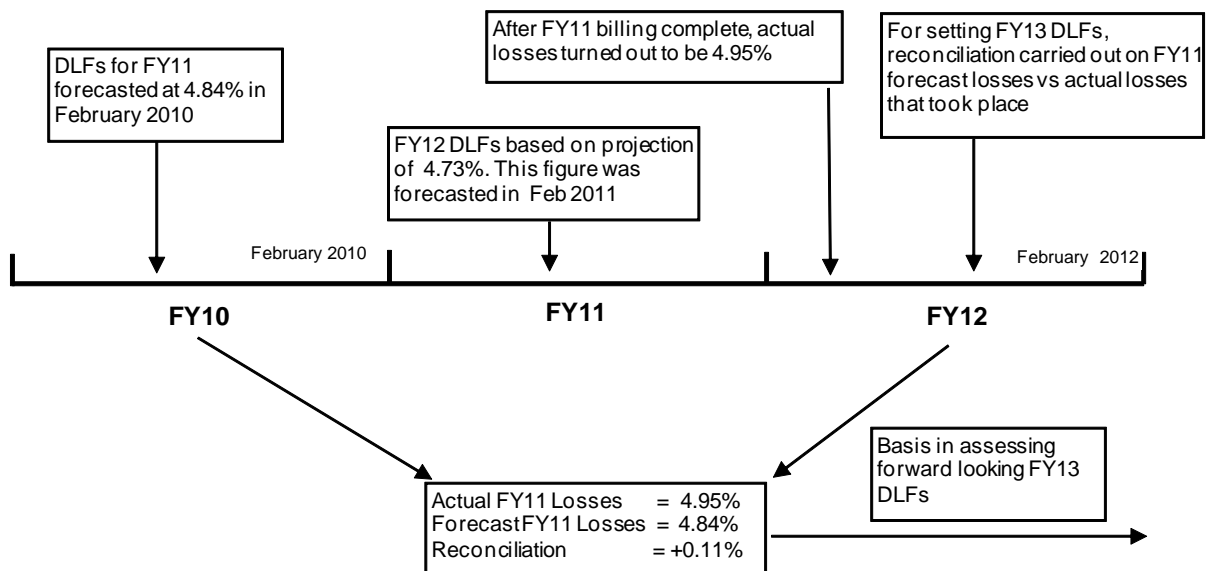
DLFs for FY11 forecasted at 4.84% in February 2010

After FY11 billing complete, actual losses turned out to be 4.95%

For setting FY13 DLFs, reconciliation carried out on FY11 forecast losses vs actual losses that took place

FY12 DLFs based on projection of 4.73%. This figure was forecasted in Feb 2011

February 2010

February 2012

FY10

FY11

FY12

Basis in assessing forward looking FY13 DLFs

Actual FY11 Losses = 4.95%
Forecast FY11 Losses = 4.84%
Reconciliation = +0.11%